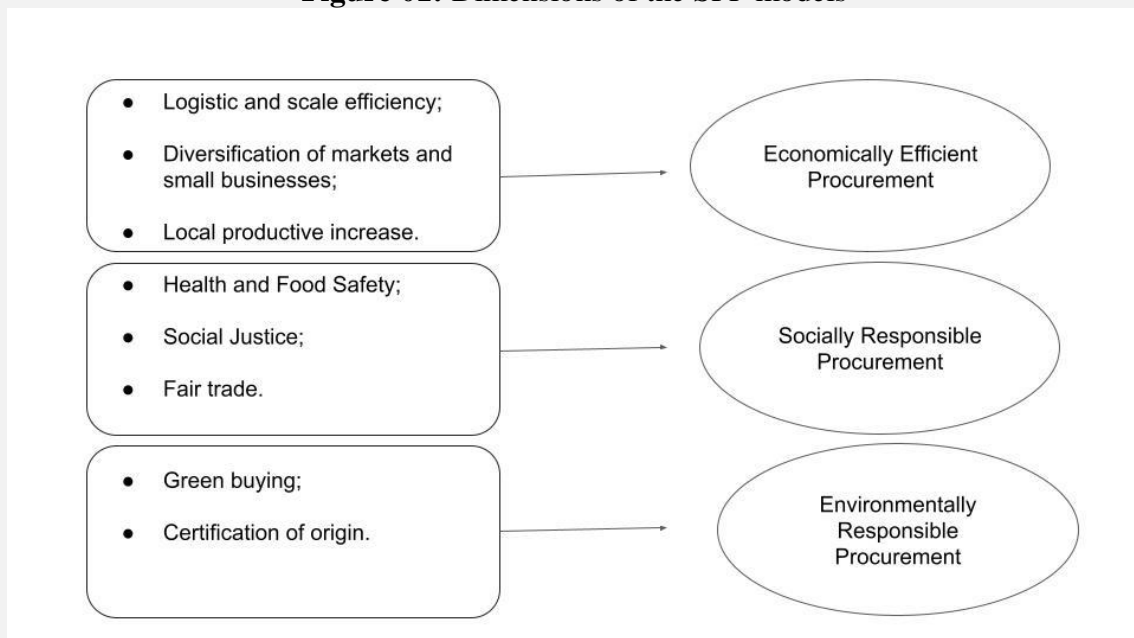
Figure 01: Dimensions of the SFP models

- Logistic and scale efficiency;
- Diversification of markets and small businesses;
- Local productive increase.

Economically Efficient Procurement

- Health and Food Safety;
- Social Justice;
- Fair trade.

Socially Responsible Procurement

- Green buying;
- Certification of origin.

Environmentally Responsible Procurement